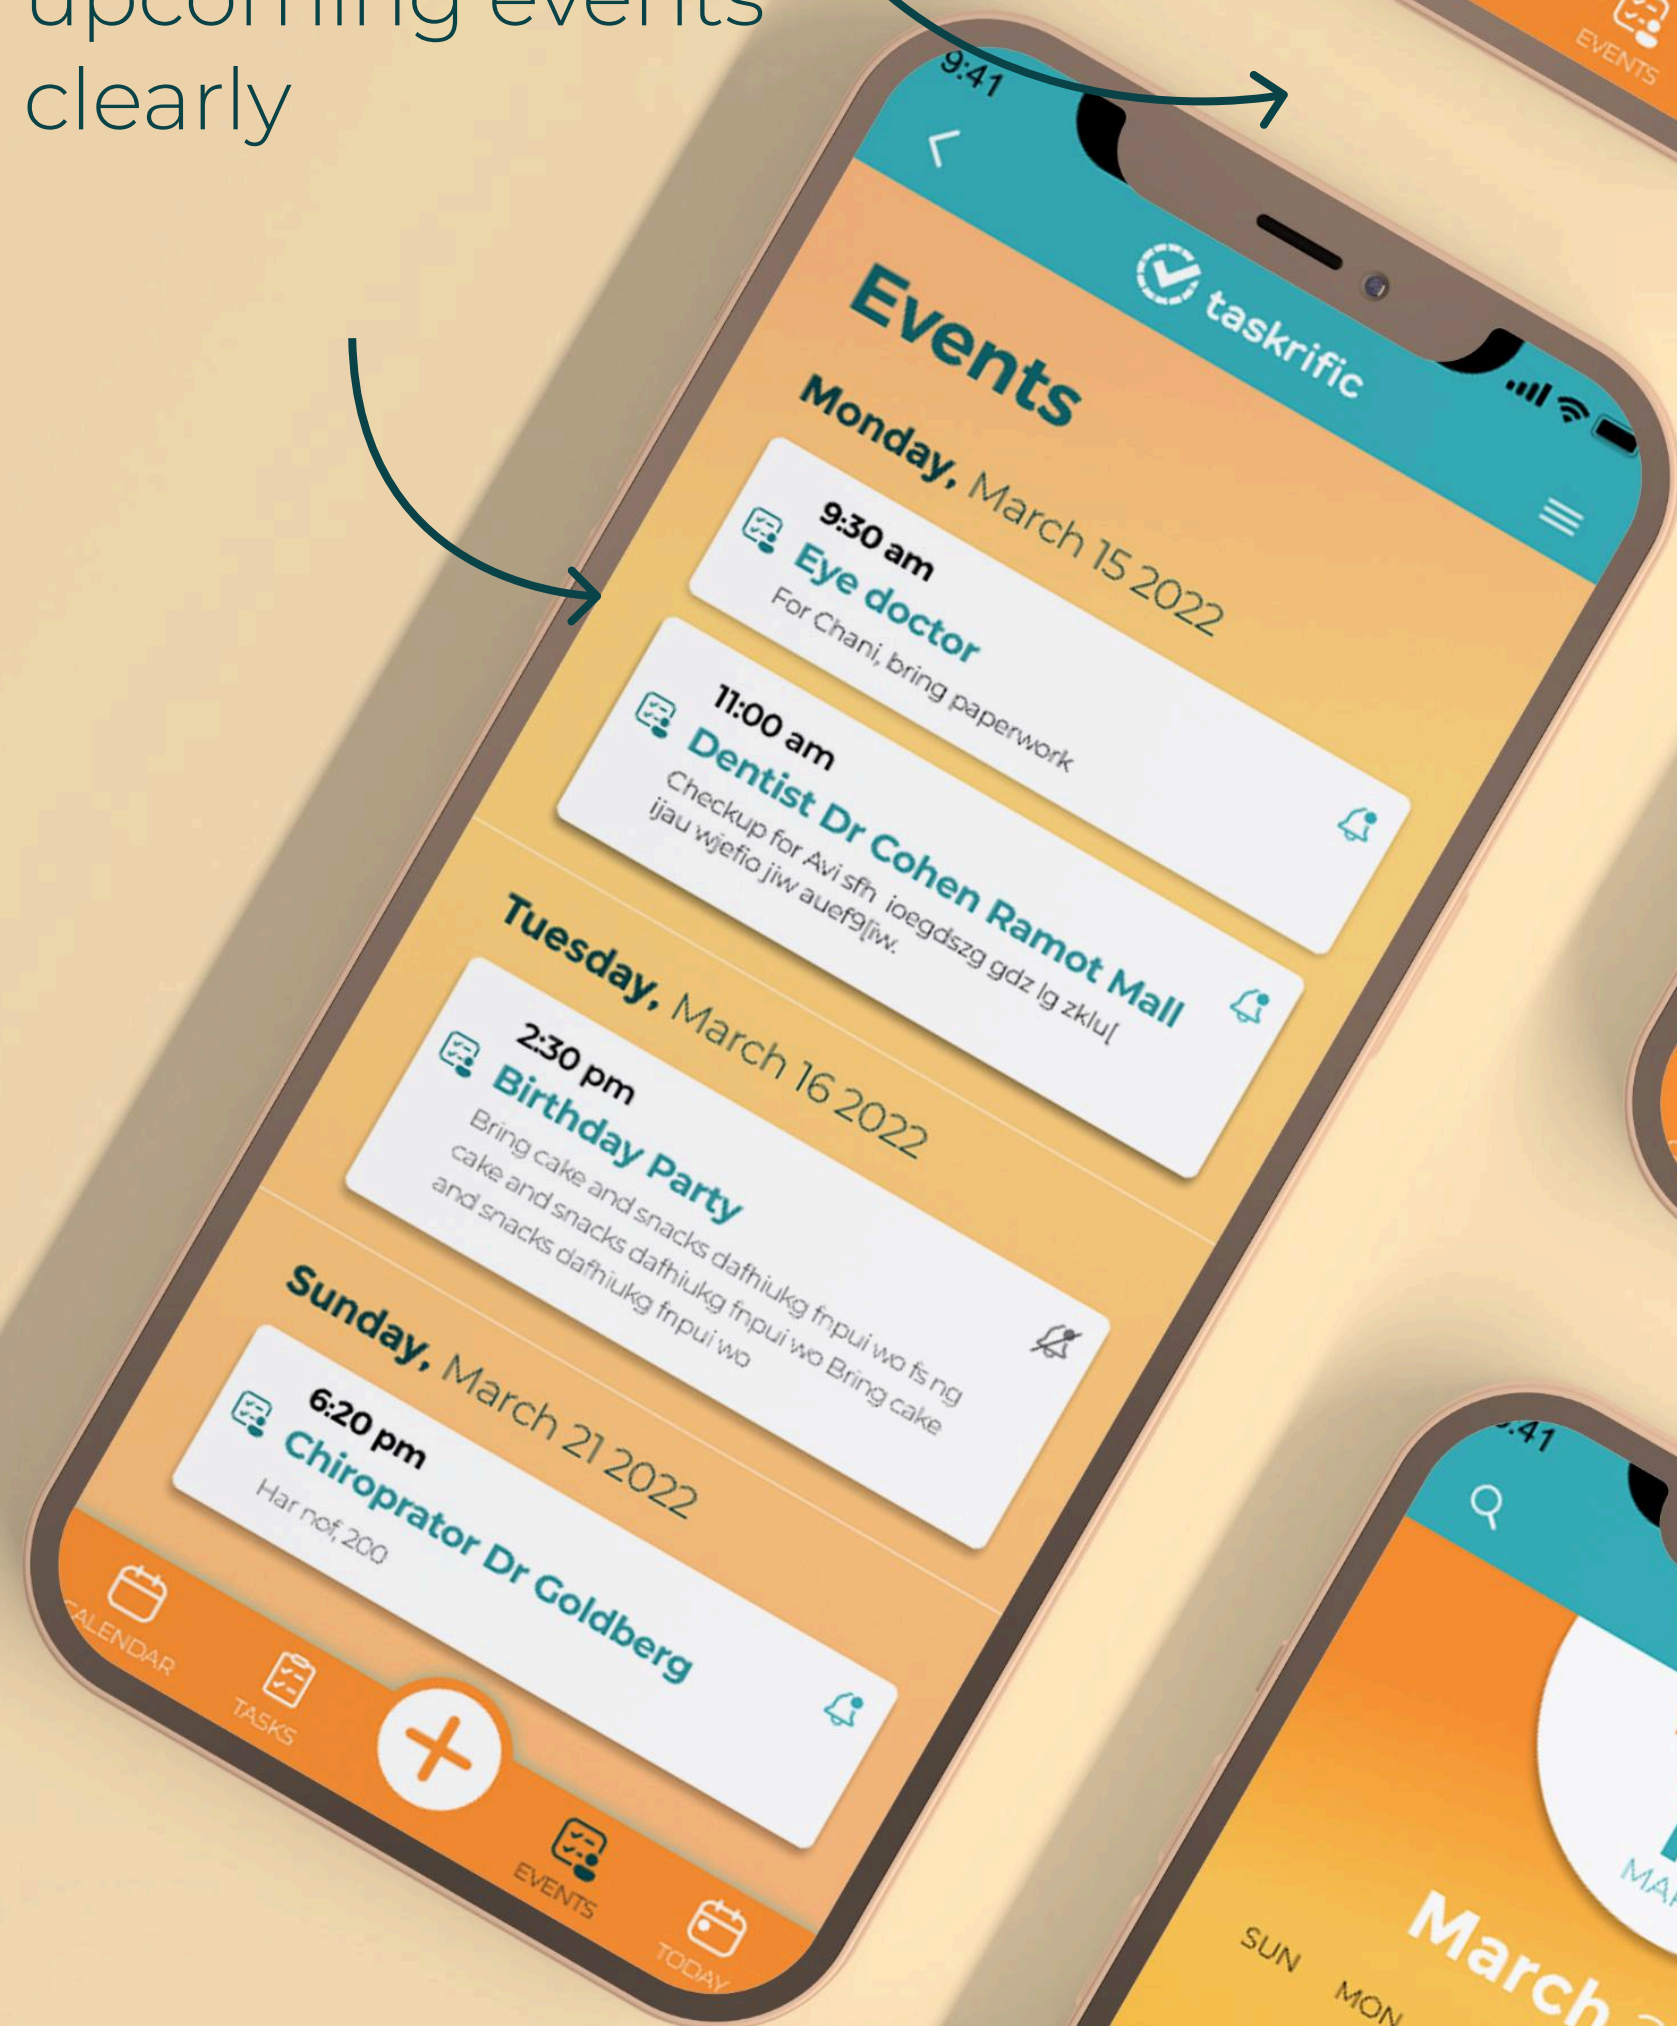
upcoming events clearly

9:41

taskrific

Events

Monday, March 15 2022

9:30 am
Eye doctor
For Chani, bring paperwork

11:00 am
Dentist Dr Cohen Ramot Mall
Checkup for Avi sfh ioegdszg gdz lg zklu[ ijau wjefio jiw auef9[iw.

Tuesday, March 16 2022

2:30 pm
Birthday Party
Bring cake and snacks dafhiukg fnpui wo fs ng cake and snacks dafhiukg fnpui wo Bring cake and snacks dafhiukg fnpui wo

Sunday, March 21 2022

6:20 pm
Chiropractor Dr Goldberg
Har nof, 200

CALENDAR
TASKS
EVENTS
TODAY

EVENTS

9:41
March
SUN
MON
MA